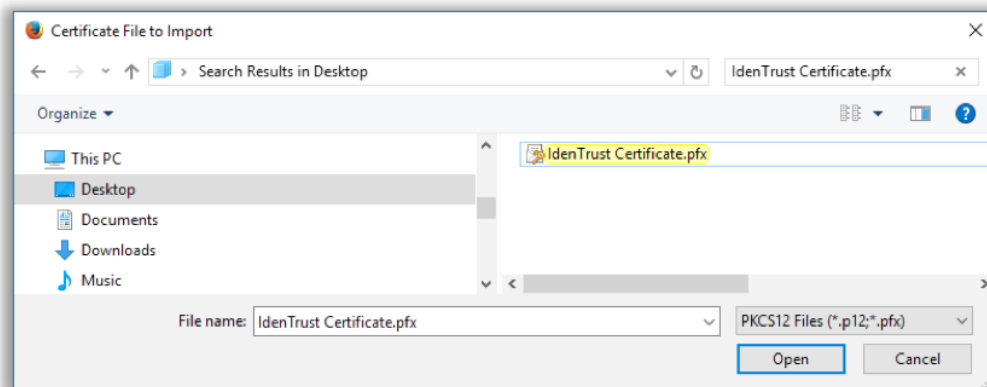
Certificate File to Import

Search Results in Desktop

IdenTrust Certificate.pfx

Organize

This PC

Desktop

Documents

Downloads

Music

IdenTrust Certificate.pfx

File name: IdenTrust Certificate.pfx

PKCS12 Files (*.p12;*.pfx)

Open

Cancel